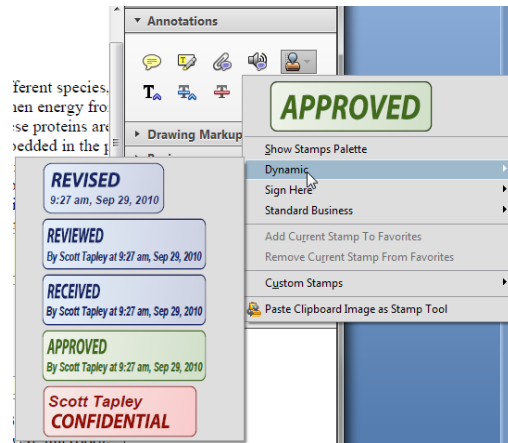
▾ Annotations

fferent species,
hen energy fro
se proteins are
bedded in the p

▸ Drawing Markup

APPROVED

Show Stamps Palette
Dynamic
Sign Here
Standard Business
Add Current Stamp To Favorites
Remove Current Stamp From Favorites
Custom Stamps
Paste Clipboard Image as Stamp Tool

REVISED
9:27 am, Sep 29, 2010

REVIEWED
By Scott Tapley at 9:27 am, Sep 29, 2010

RECEIVED
By Scott Tapley at 9:27 am, Sep 29, 2010

APPROVED
By Scott Tapley at 9:27 am, Sep 29, 2010

Scott Tapley
CONFIDENTIAL